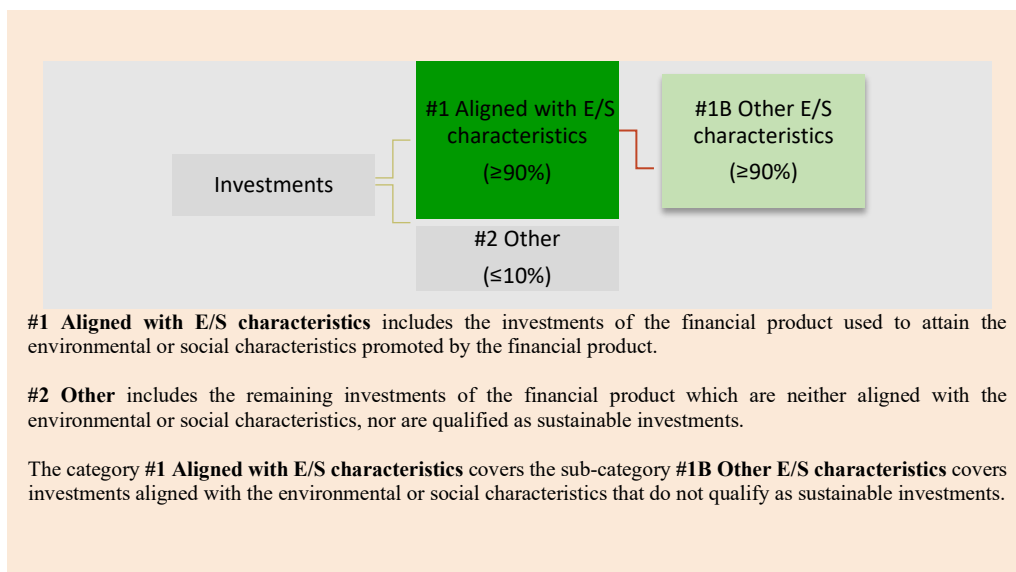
Investments

#1 Aligned with E/S characteristics

(≥90%)

#1B Other E/S characteristics

(≥90%)

#2 Other

(≤10%)

**#1 Aligned with E/S characteristics** includes the investments of the financial product used to attain the environmental or social characteristics promoted by the financial product.

**#2 Other** includes the remaining investments of the financial product which are neither aligned with the environmental or social characteristics, nor are qualified as sustainable investments.

The category **#1 Aligned with E/S characteristics** covers the sub-category **#1B Other E/S characteristics** covers investments aligned with the environmental or social characteristics that do not qualify as sustainable investments.